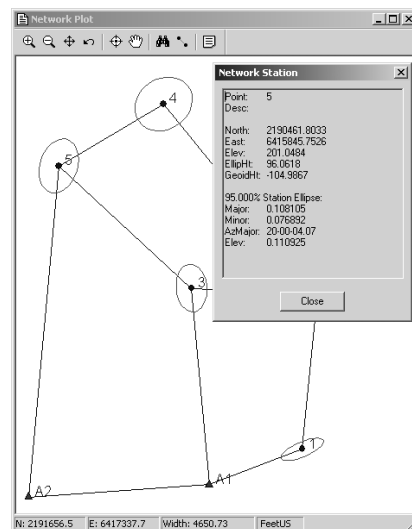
Network Plot

Network Station

Point: 5
Desc:

North: 2190461.8033
East: 6415845.7526
Elev: 201.0484
EllipHt: 96.0618
GeoidHt: -104.9867

95.000% Station Ellipse:
Major: 0.108105
Minor: 0.076892
AzMajor: 20-00-04.07
Elev: 0.110925

Close

4
5
3
1
A2
A1

N: 2191656.5 | E: 6417337.7 | Width: 4650.73 | FeetUS